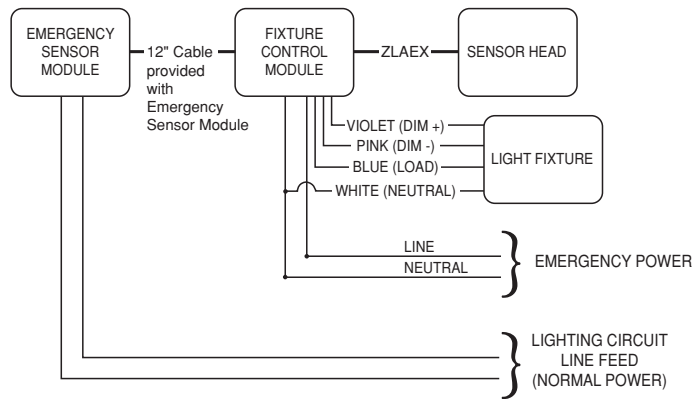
EMERGENCY SENSOR MODULE

12" Cable provided with Emergency Sensor Module

FIXTURE CONTROL MODULE

ZLAEX

SENSOR HEAD

VIOLET (DIM +)

PINK (DIM -)

BLUE (LOAD)

WHITE (NEUTRAL)

LIGHT FIXTURE

LINE

NEUTRAL

EMERGENCY POWER

LIGHTING CIRCUIT LINE FEED (NORMAL POWER)